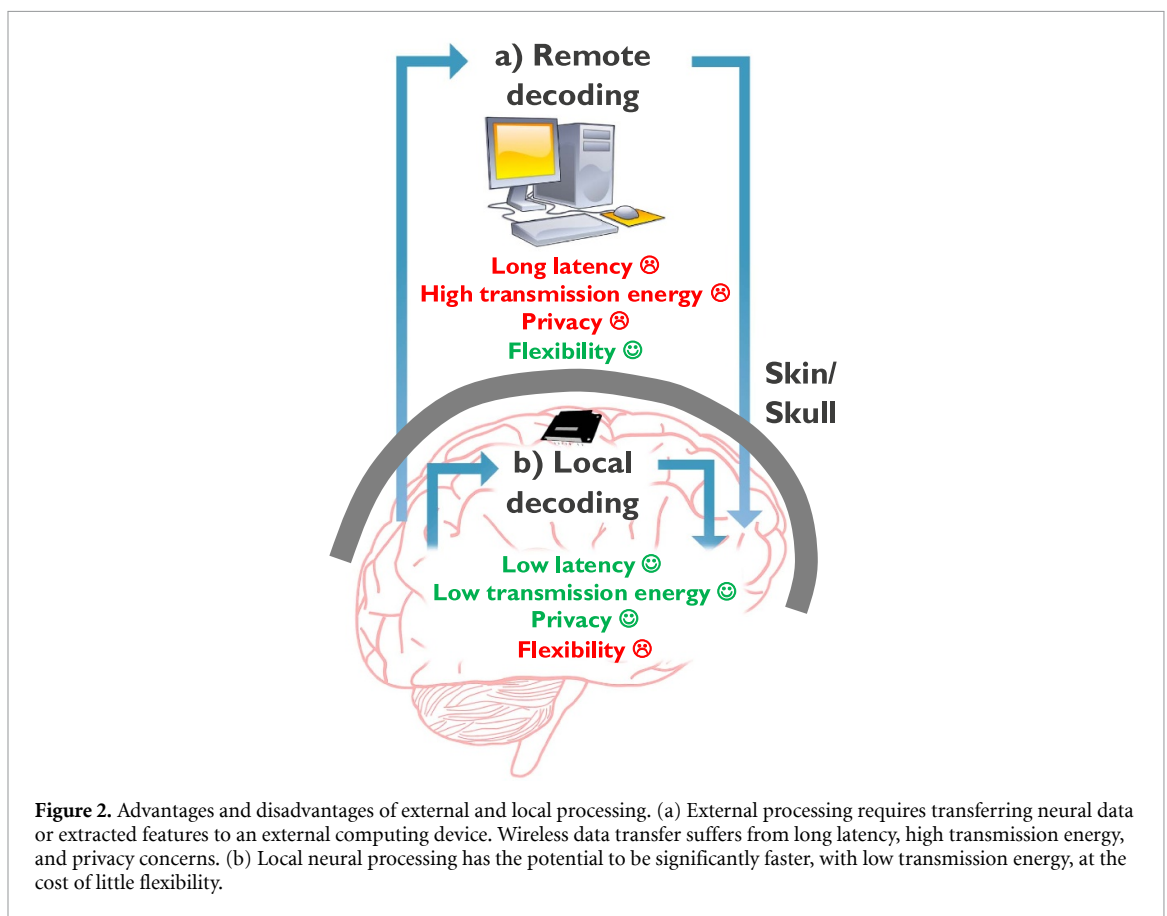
a) Remote decoding

Long latency ☹
High transmission energy ☹
Privacy ☹
Flexibility ☺

Skin/ Skull

b) Local decoding

Low latency ☺
Low transmission energy ☺
Privacy ☺
Flexibility ☹

**Figure 2.** Advantages and disadvantages of external and local processing. (a) External processing requires transferring neural data or extracted features to an external computing device. Wireless data transfer suffers from long latency, high transmission energy, and privacy concerns. (b) Local neural processing has the potential to be significantly faster, with low transmission energy, at the cost of little flexibility.